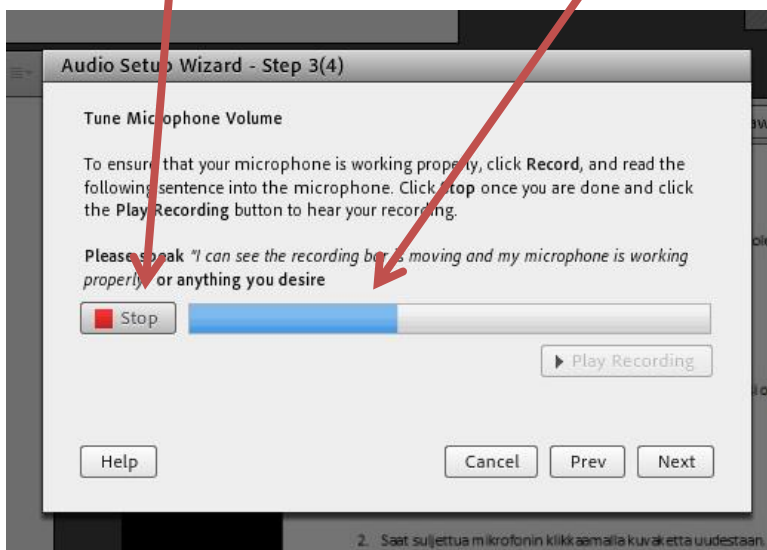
Audio Setup Wizard - Step 3(4)

Tune Microphone Volume

To ensure that your microphone is working properly, click Record, and read the following sentence into the microphone. Click Stop once you are done and click the Play Recording button to hear your recording.

Please speak "I can see the recording bar is moving and my microphone is working properly" or anything you desire

Stop

Play Recording

Help

Cancel

Prev

Next

2. Saat suljettua mikrofonin klikkaamalla kuvaketta uudestaan.